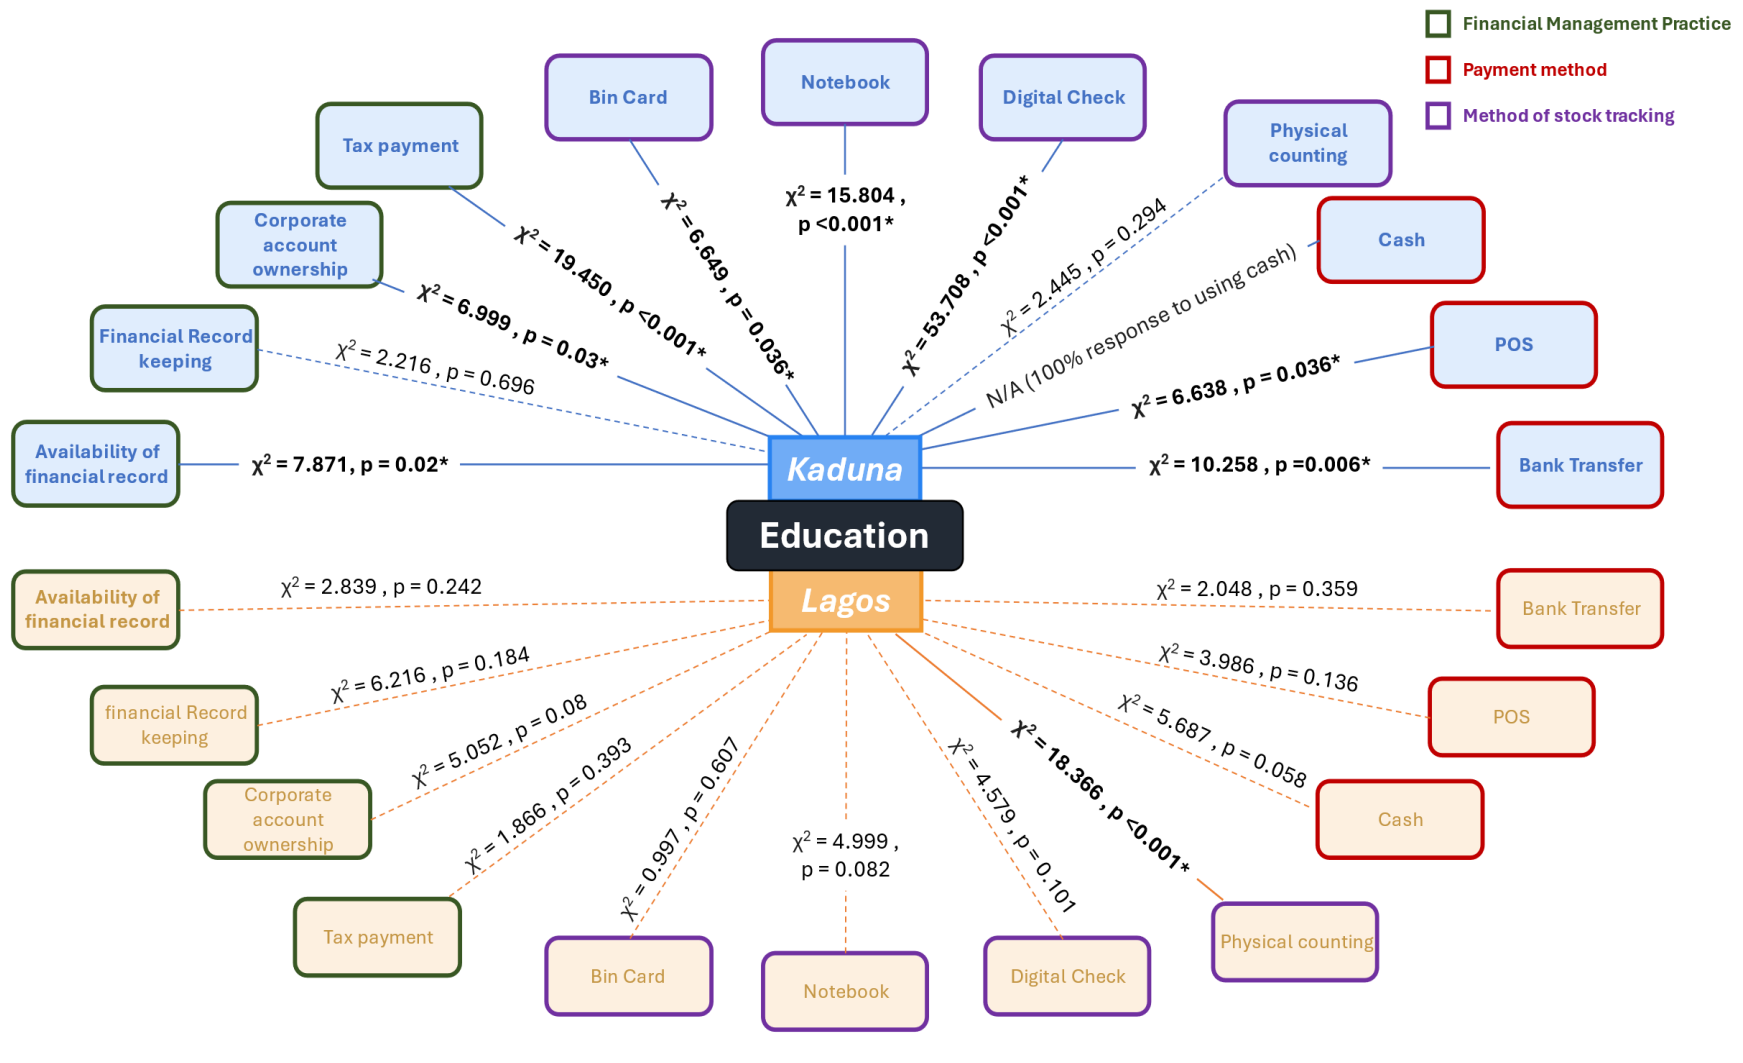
Financial Management Practice
Payment method
Method of stock tracking

Bin Card
Notebook
Digital Check
Physical counting
Tax payment
Corporate account ownership
Cash
Financial Record keeping
POS
Availability of financial record
Bank Transfer

$\chi^2 = 6.649$ , p = 0.036*
$\chi^2 = 15.804$ , p <0.001*
$\chi^2 = 53.708$ , p <0.001*
$\chi^2 = 2.445$ , p = 0.294
$\chi^2 = 19.450$ , p <0.001*
N/A (100% response to using cash)
$\chi^2 = 6.999$ , p = 0.03*
$\chi^2 = 2.216$ , p = 0.696
$\chi^2 = 6.638$ , p = 0.036*
$\chi^2 = 7.871$, p = 0.02*
$\chi^2 = 10.258$ , p =0.006*

Kaduna
Education
Lagos

Availability of financial record
$\chi^2 = 2.839$ , p = 0.242
$\chi^2 = 2.048$ , p = 0.359
Bank Transfer
$\chi^2 = 6.216$ , p = 0.184
$\chi^2 = 3.986$ , p = 0.136
financial Record keeping
POS
$\chi^2 = 5.052$ , p = 0.08
$\chi^2 = 5.687$ , p = 0.058
Corporate account ownership
$\chi^2 = 18.366$ , p <0.001*
Cash
$\chi^2 = 1.866$ , p = 0.393
$\chi^2 = 0.997$ , p = 0.607
$\chi^2 = 4.999$ , p = 0.082
$\chi^2 = 4.579$ , p = 0.101
Tax payment
Physical counting
Bin Card
Notebook
Digital Check